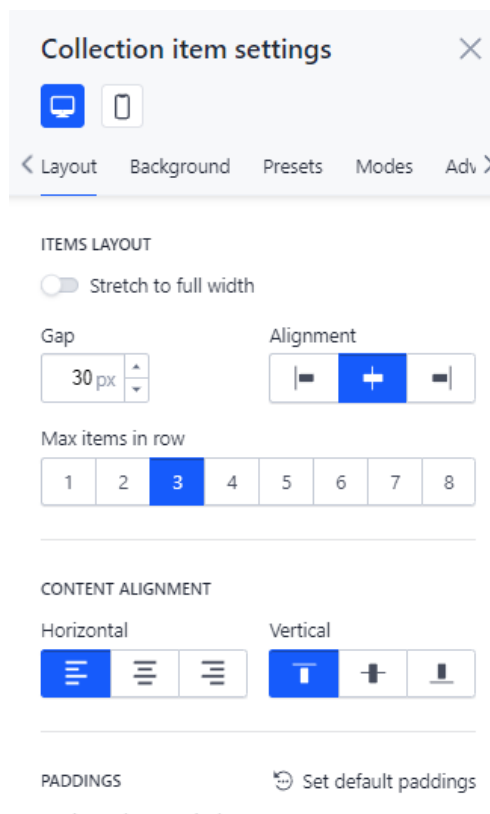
Collection item settings

Layout Background Presets Modes Adv

ITEMS LAYOUT

Stretch to full width

Gap

30 px

Alignment

Max items in row

| 1 | 2 | 3 | 4 | 5 | 6 | 7 | 8 |
|---|---|---|---|---|---|---|---|

CONTENT ALIGNMENT

Horizontal

Vertical

PADDINGS

Set default paddings